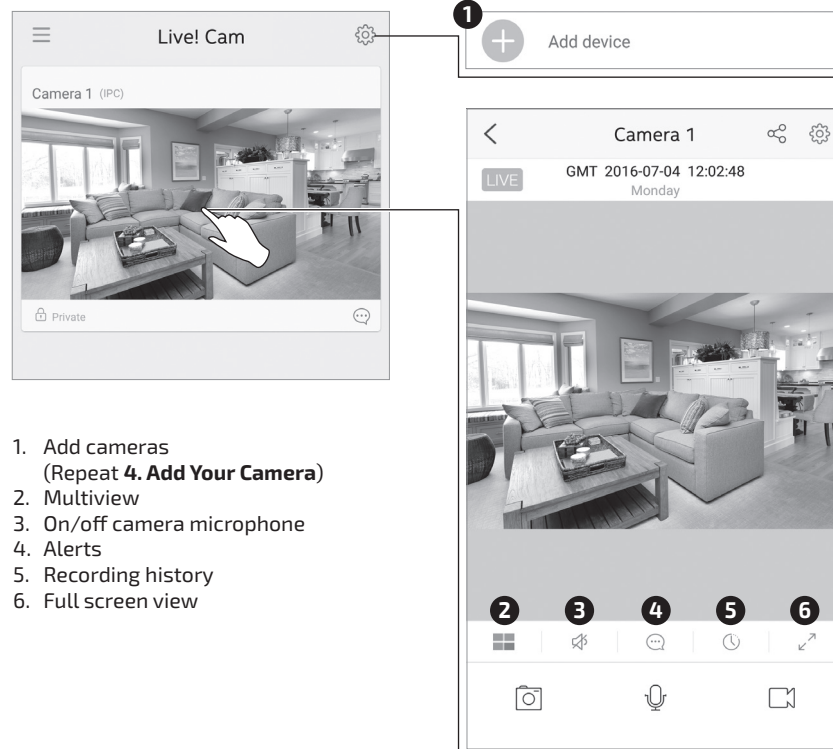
Live! Cam

Camera 1 (IPC)

Private

1

Add device

Camera 1

LIVE

GMT 2016-07-04 12:02:48
Monday

2 3 4 5 6

1. Add cameras (Repeat **4. Add Your Camera**)
2. Multiview
3. On/off camera microphone
4. Alerts
5. Recording history
6. Full screen view